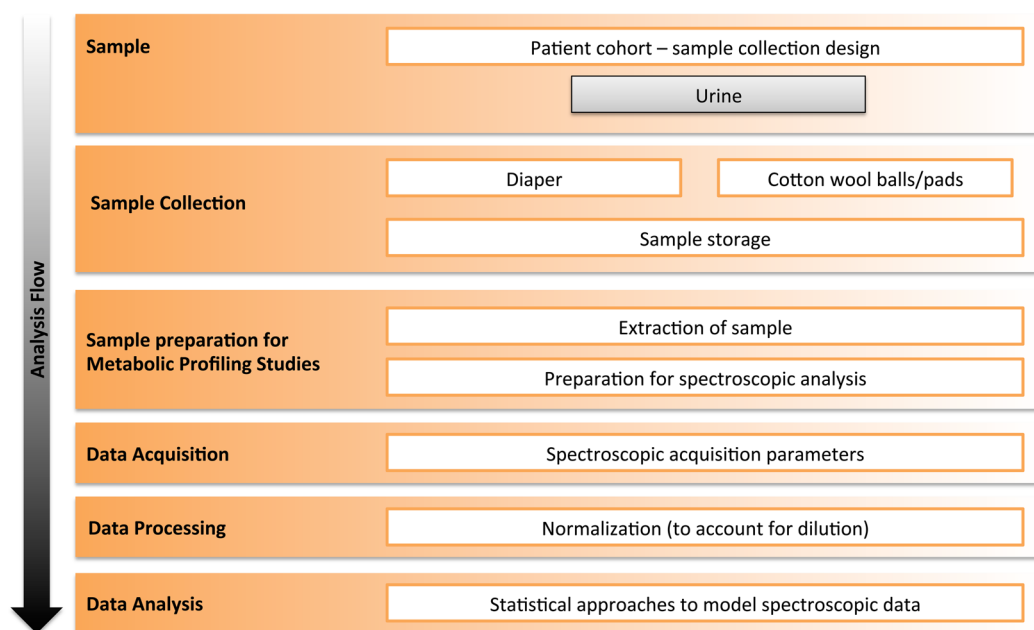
Analysis Flow

Sample

Patient cohort – sample collection design

Urine

Sample Collection

Diaper

Cotton wool balls/pads

Sample storage

Sample preparation for Metabolic Profiling Studies

Extraction of sample

Preparation for spectroscopic analysis

Data Acquisition

Spectroscopic acquisition parameters

Data Processing

Normalization (to account for dilution)

Data Analysis

Statistical approaches to model spectroscopic data